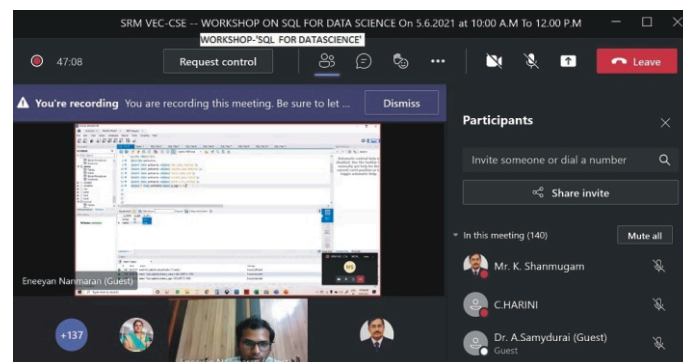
SRM VEC-CSE -- WORKSHOP ON SQL FOR DATA SCIENCE On 5.6.2021 at 10:00 A.M To 12.00 P.M

WORKSHOP-'SQL FOR DATASCIENCE'

47:08

Request control

Leave

You're recording You are recording this meeting. Be sure to let ...

Dismiss

Participants

Invite someone or dial a number

Share invite

In this meeting (140)

Mute all

Mr. K. Shanmugam

C.HARINI

Dr. A.Samydurai (Guest)

Guest

Eneeyan Nanmaran (Guest)

+137